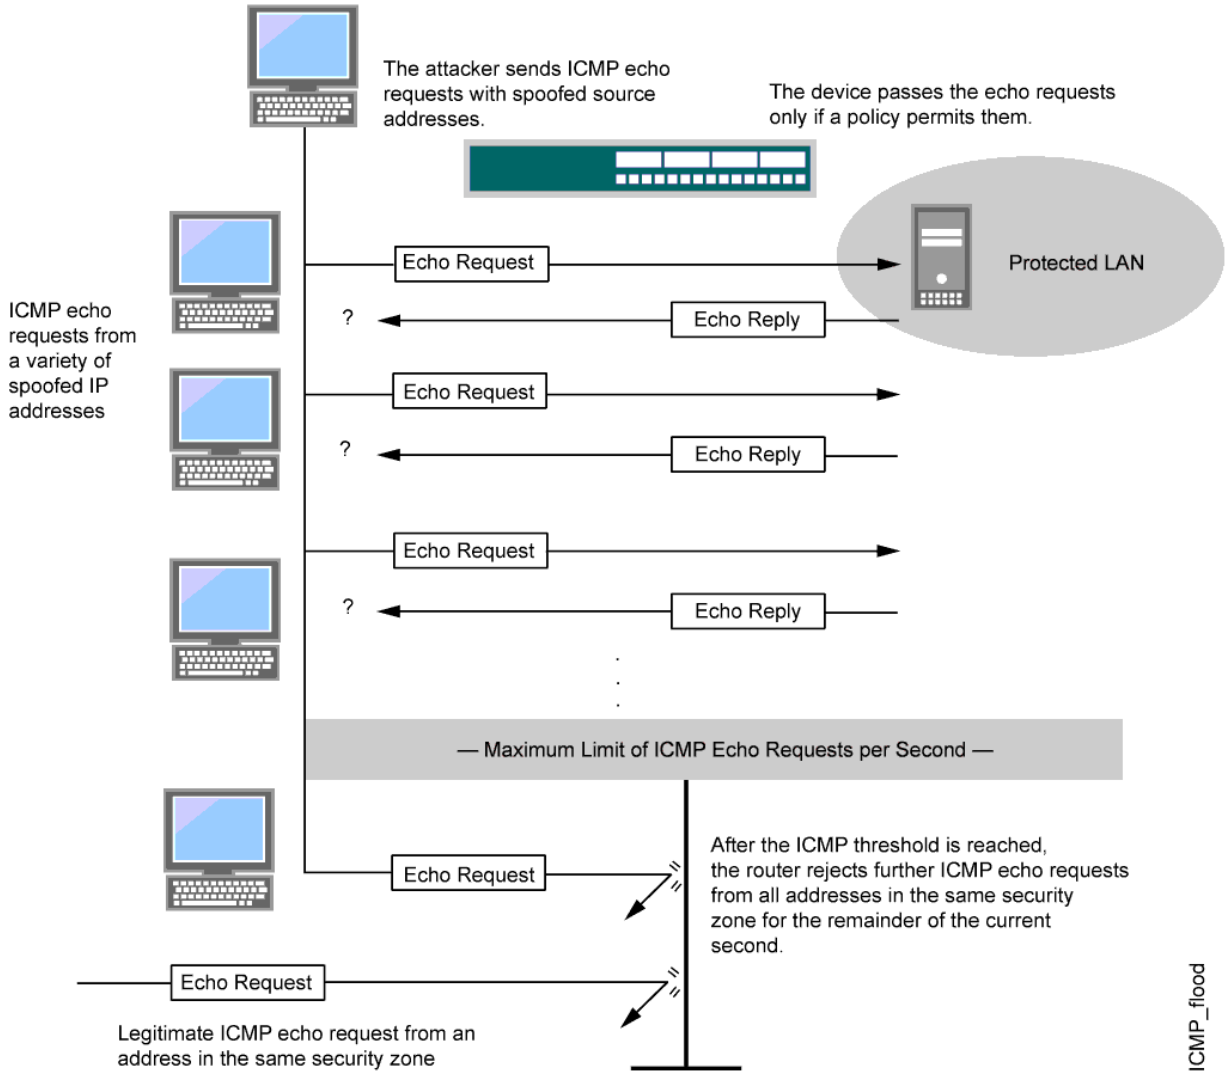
The attacker sends ICMP echo requests with spoofed source addresses.

The device passes the echo requests only if a policy permits them.

Protected LAN

ICMP echo requests from a variety of spoofed IP addresses

Echo Request

?

Echo Reply

Echo Request

?

Echo Reply

Echo Request

?

Echo Reply

— Maximum Limit of ICMP Echo Requests per Second —

Echo Request

After the ICMP threshold is reached, the router rejects further ICMP echo requests from all addresses in the same security zone for the remainder of the current second.

Echo Request

Legitimate ICMP echo request from an address in the same security zone

ICMP_flood